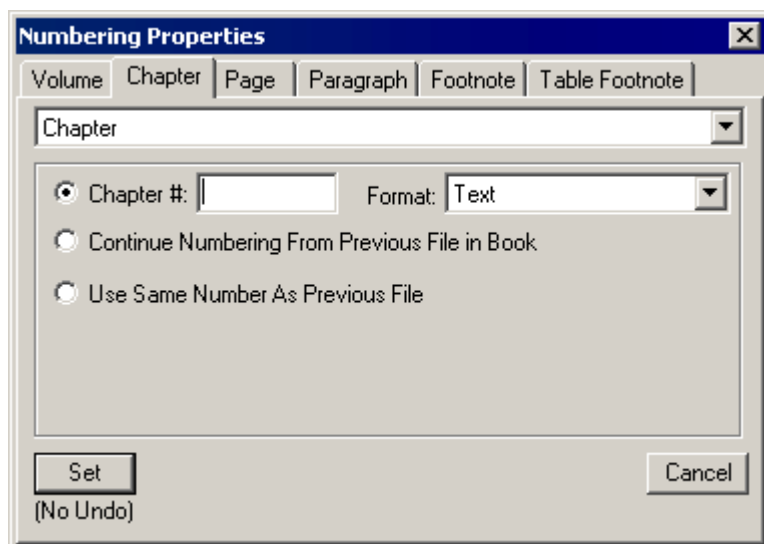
Numbering Properties

Volume Chapter Page Paragraph Footnote Table Footnote

Chapter

Chapter #:

Format: Text

Continue Numbering From Previous File in Book

Use Same Number As Previous File

Set

(No Undo)

Cancel